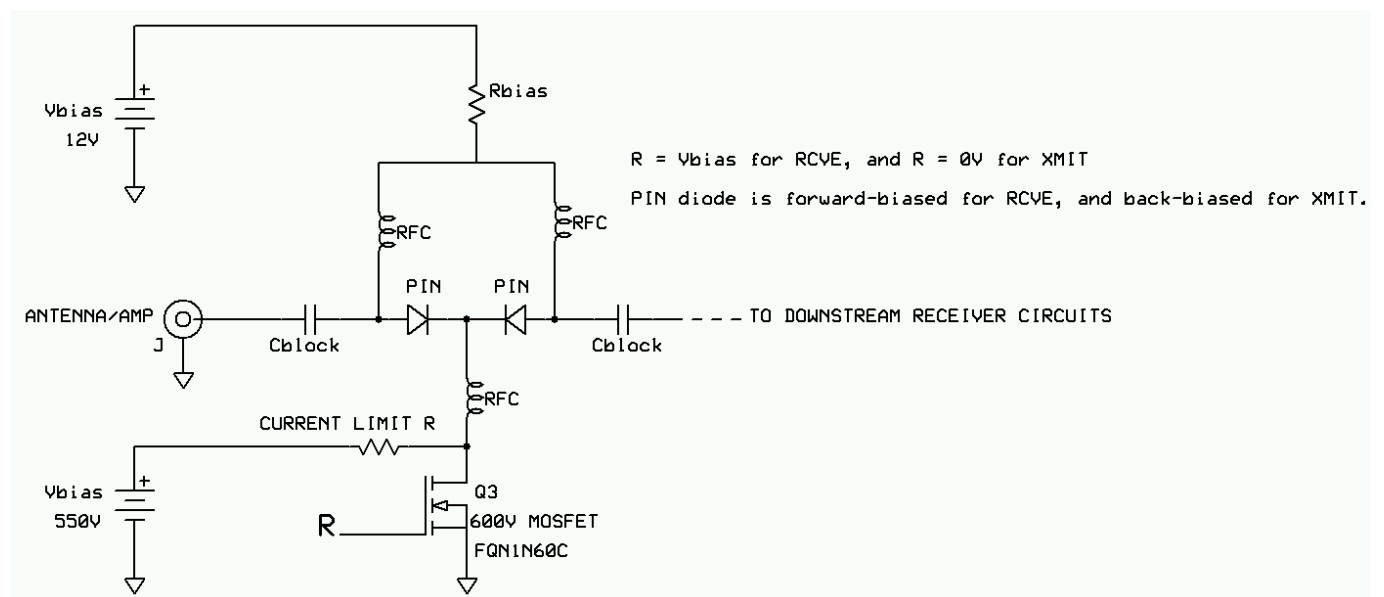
Vbias
12V

Rbias

R = Vbias for RCVE, and R = 0V for XMIT

PIN diode is forward-biased for RCVE, and back-biased for XMIT.

RFC

RFC

PIN

PIN

ANTENNA/AMP

J

Cblock

Cblock

TO DOWNSTREAM RECEIVER CIRCUITS

RFC

CURRENT LIMIT R

Vbias
550V

Q3

R

600V MOSFET

FQN1N60C